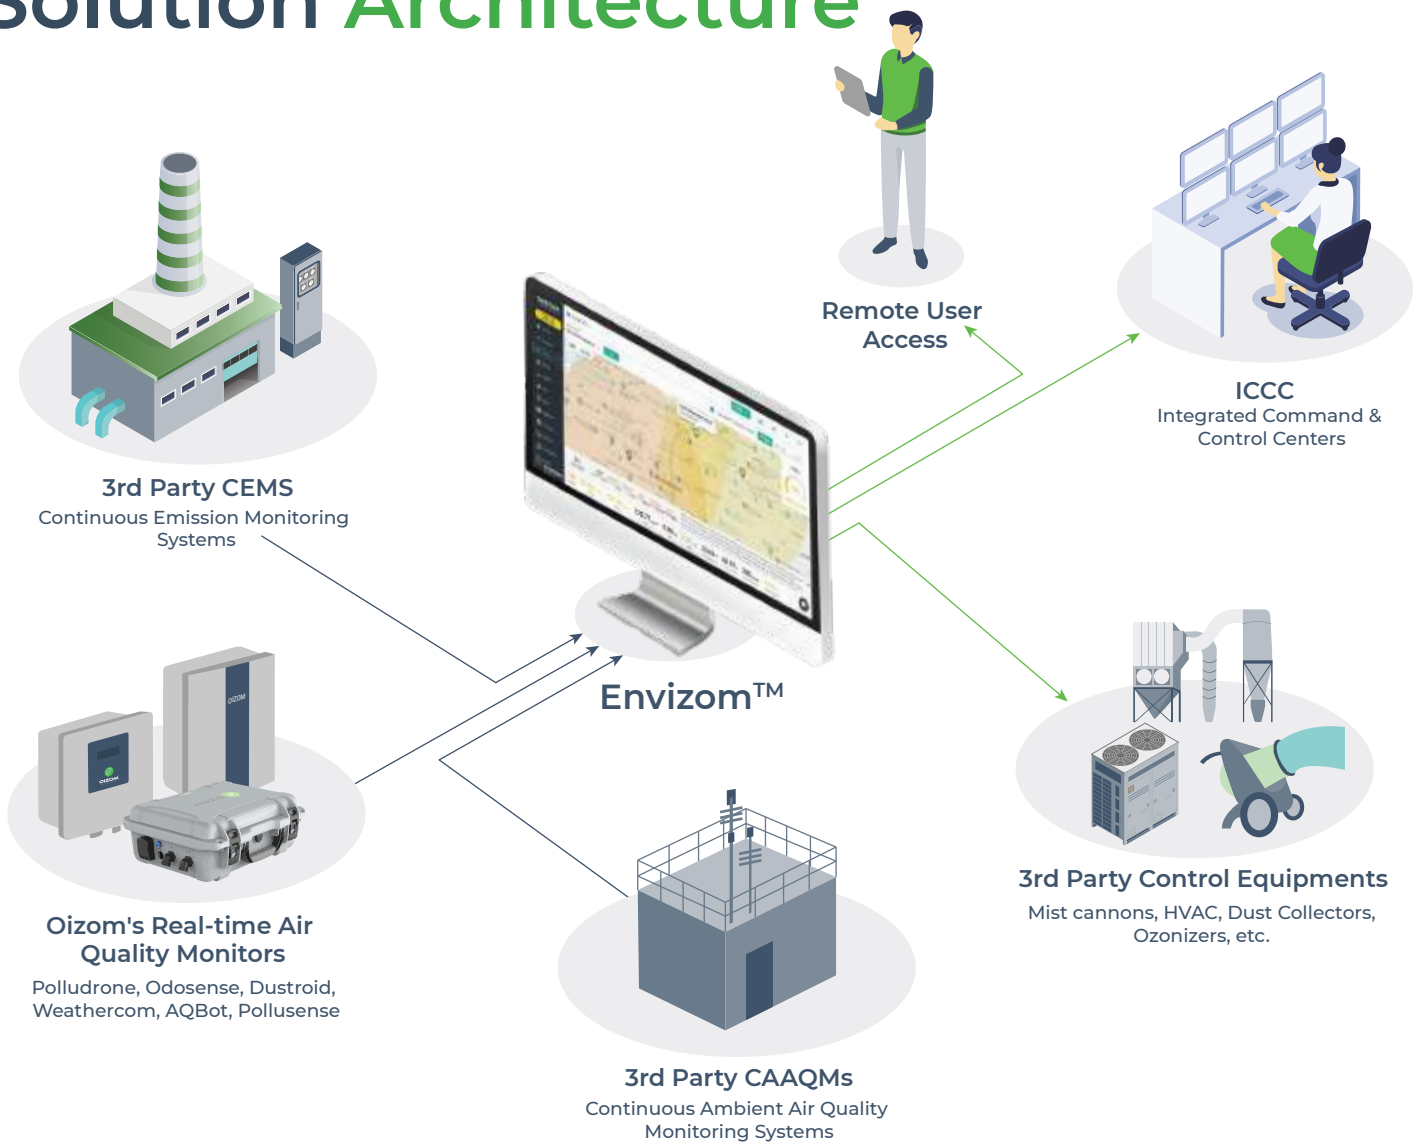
Solution Architecture

Remote User Access

ICCC
Integrated Command & Control Centers

3rd Party CEMS
Continuous Emission Monitoring Systems

Envizom™

3rd Party Control Equipments
Mist cannons, HVAC, Dust Collectors, Ozonizers, etc.

Oizom's Real-time Air Quality Monitors
Polludrone, Odosense, Dustroid, Weathercom, AQBot, Pollusense

3rd Party CAAQMs
Continuous Ambient Air Quality Monitoring Systems